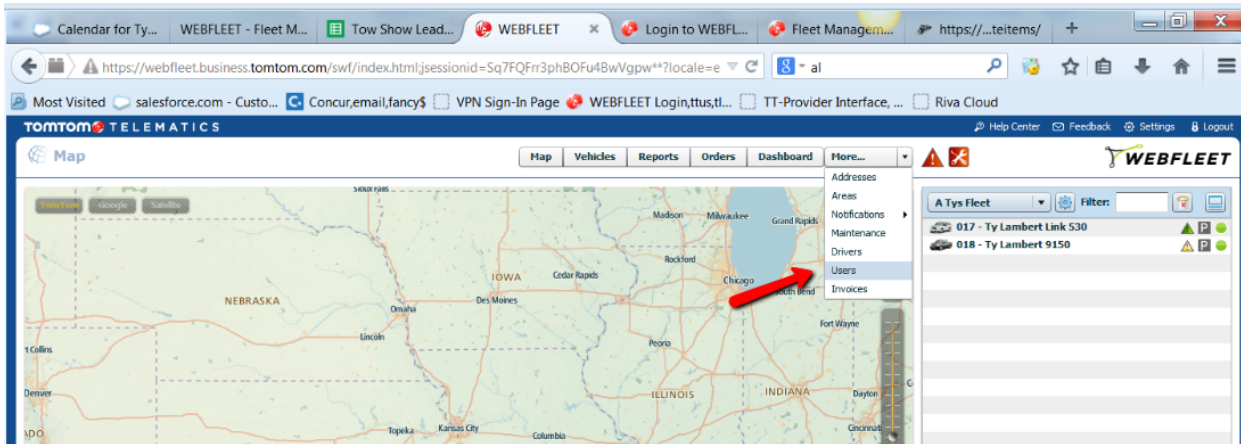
Calendar for Ty... WEBFLEET - Fleet M... Tow Show Lead... WEBFLEET × Login to WEBFL... Fleet Managem... https://...teitems/ +

https://webfleet.business.tomtom.com/swf/index.html;jsessionid=Sq7FQFrr3phBOFu4BwVgpw**?locale=e al

Most Visited salesforce.com - Custo... Concur,email,fancy$ VPN Sign-In Page WEBFLEET Login,ttus,tl... TT-Provider Interface, ... Riva Cloud

TOMTOM TELEMATICS Help Center Feedback Settings Logout

Map

Map Vehicles Reports Orders Dashboard More...

WEBFLEET

Addresses
Areas
Notifications
Maintenance
Drivers
Users
Invoices

TomTom Google Satellite

Sioux Falls Madison Milwaukee Grand Rapids Rockford Cedar Rapids IOWA Chicago NEBRASKA Des Moines South Bend Omaha Fort Wayne Lincoln Peoria Collins ILLINOIS INDIANA Denver Dayton Topeka Kansas City Columbia Cincinnati ADO

A Tys Fleet Filter:

017 - Ty Lambert Link 530
018 - Ty Lambert 9150